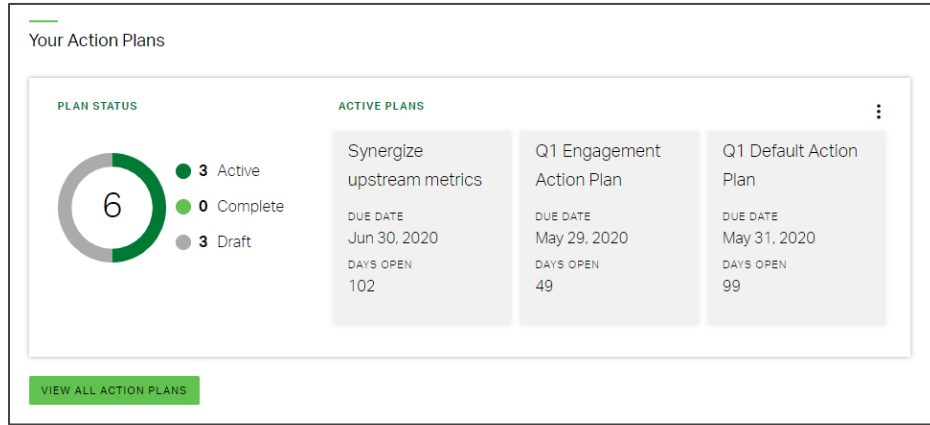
Your Action Plans

PLAN STATUS

6

3 Active
0 Complete
3 Draft

ACTIVE PLANS

Synergize upstream metrics
DUE DATE
Jun 30, 2020
DAYS OPEN
102

Q1 Engagement Action Plan
DUE DATE
May 29, 2020
DAYS OPEN
49

Q1 Default Action Plan
DUE DATE
May 31, 2020
DAYS OPEN
99

VIEW ALL ACTION PLANS